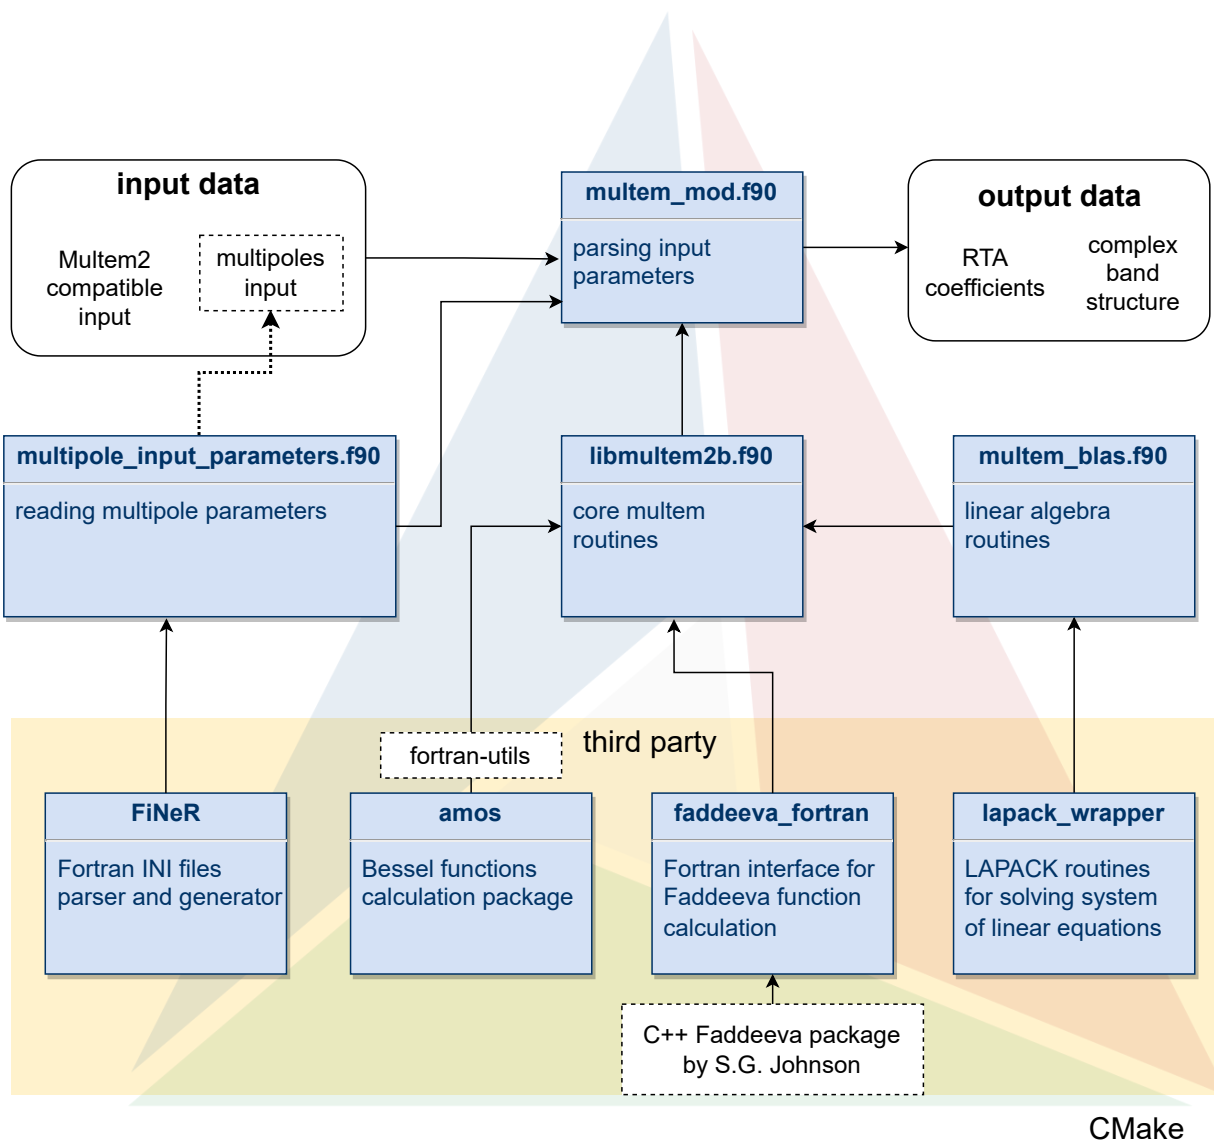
input data

Multem2 compatible input

multipoles input

multem_mod.f90

parsing input parameters

output data

RTA coefficients

complex band structure

multipole_input_parameters.f90

reading multipole parameters

libmultem2b.f90

core multem routines

multem_blas.f90

linear algebra routines

third party

fortran-utils

FiNeR

Fortran INI files parser and generator

amos

Bessel functions calculation package

faddeeva_fortran

Fortran interface for Faddeeva function calculation

lapack_wrapper

LAPACK routines for solving system of linear equations

C++ Faddeeva package by S.G. Johnson

CMake